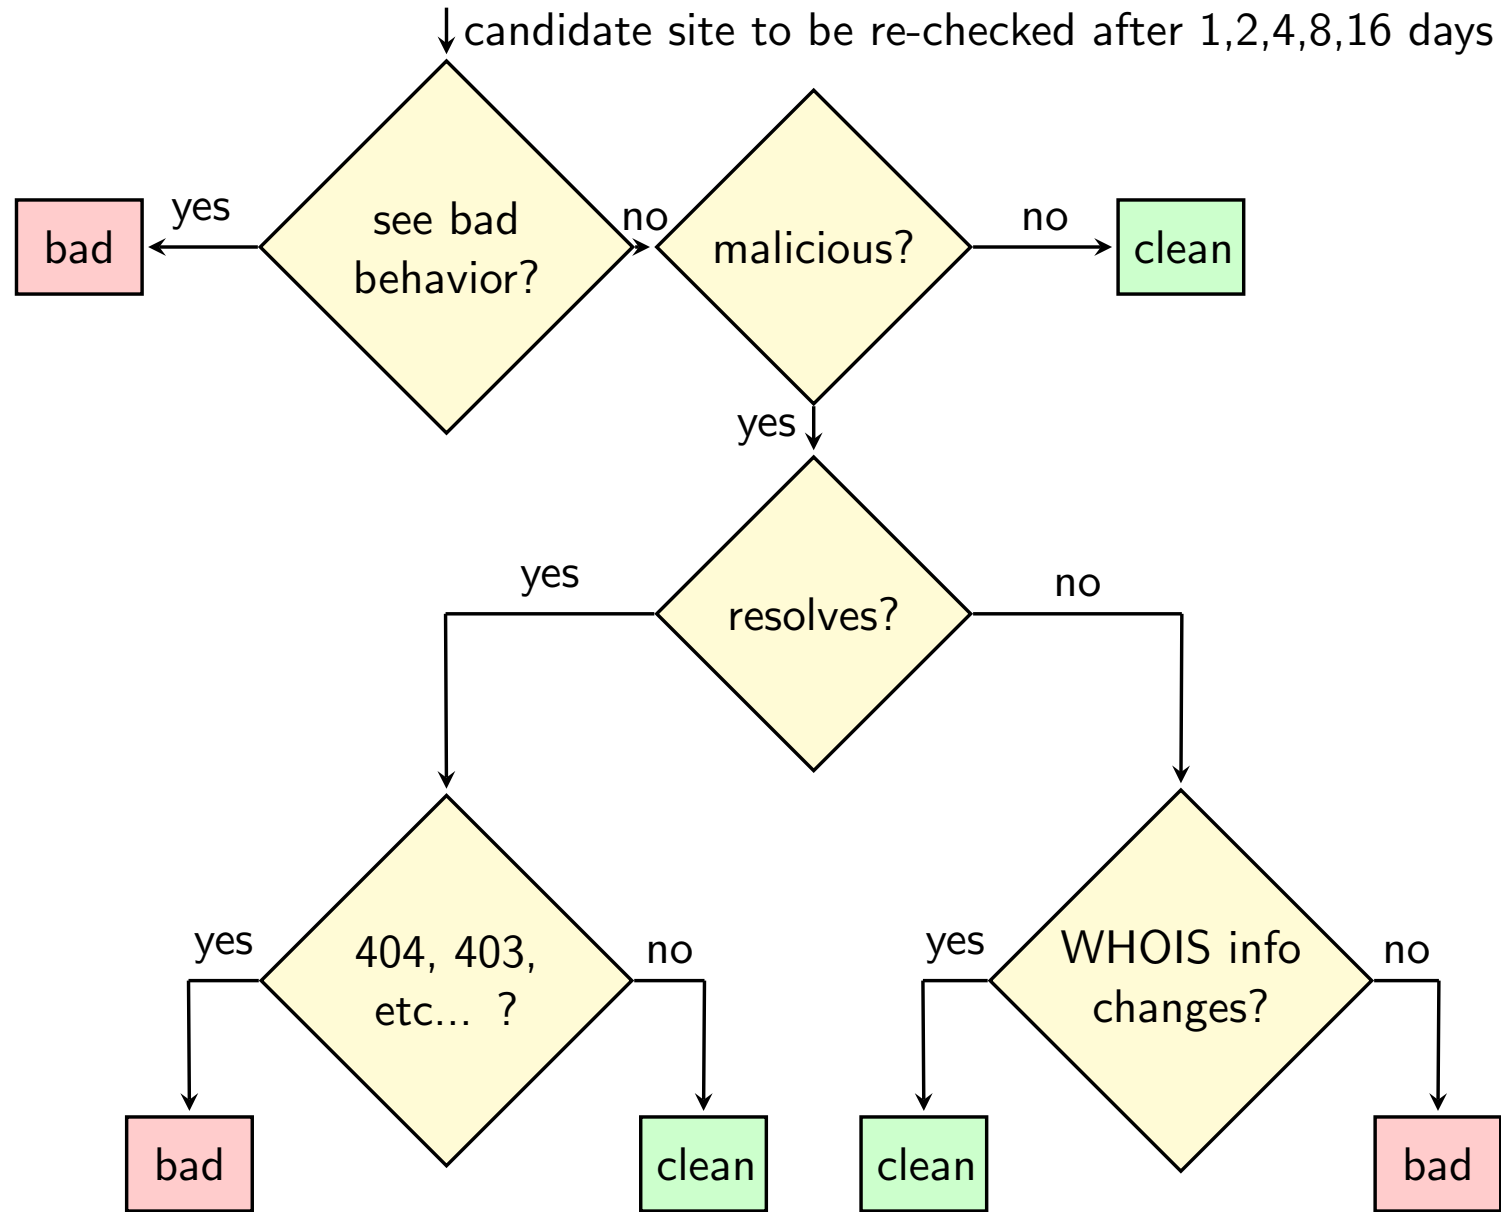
candidate site to be re-checked after 1,2,4,8,16 days

bad
yes
see bad behavior?
no
malicious?
no
clean

yes

yes
resolves?
no

yes
404, 403, etc... ?
no
yes
WHOIS info changes?
no

bad
clean
clean
bad